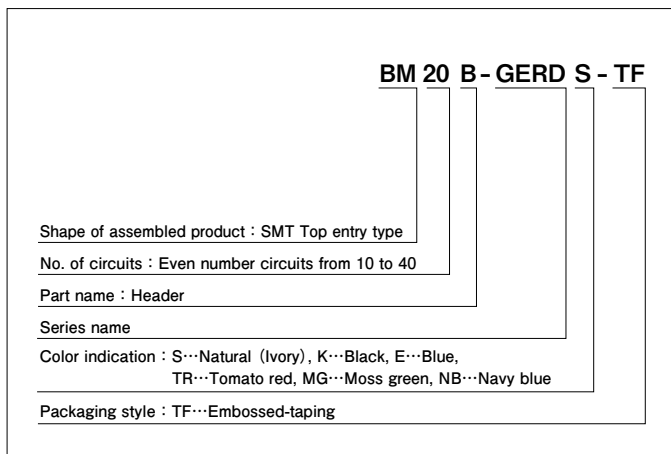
BM 20 B - GERD S - TF

Shape of assembled product : SMT Top entry type

No. of circuits : Even number circuits from 10 to 40

Part name : Header

Series name

Color indication : S…Natural (Ivory), K…Black, E…Blue, TR…Tomato red, MG…Moss green, NB…Navy blue

Packaging style : TF…Embossed-taping